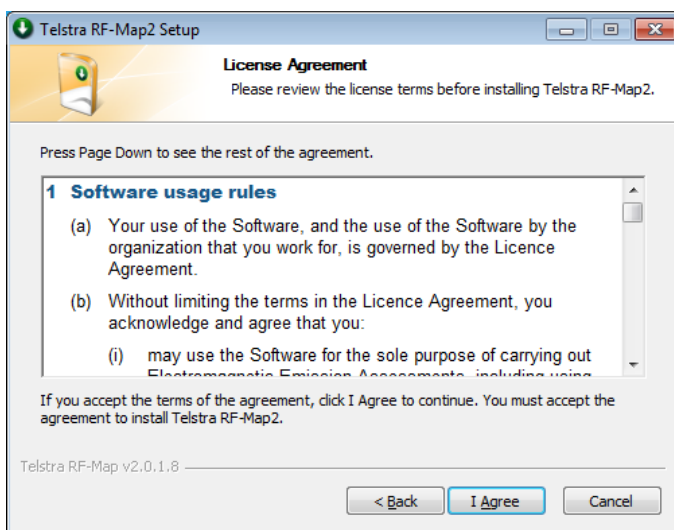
Telstra RF-Map2 Setup

License Agreement

Please review the license terms before installing Telstra RF-Map2.

Press Page Down to see the rest of the agreement.

1 Software usage rules

(a) Your use of the Software, and the use of the Software by the organization that you work for, is governed by the Licence Agreement.

(b) Without limiting the terms in the Licence Agreement, you acknowledge and agree that you:

(i) may use the Software for the sole purpose of carrying out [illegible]

If you accept the terms of the agreement, click I Agree to continue. You must accept the agreement to install Telstra RF-Map2.

Telstra RF-Map v2.0.1.8

< Back
I Agree
Cancel